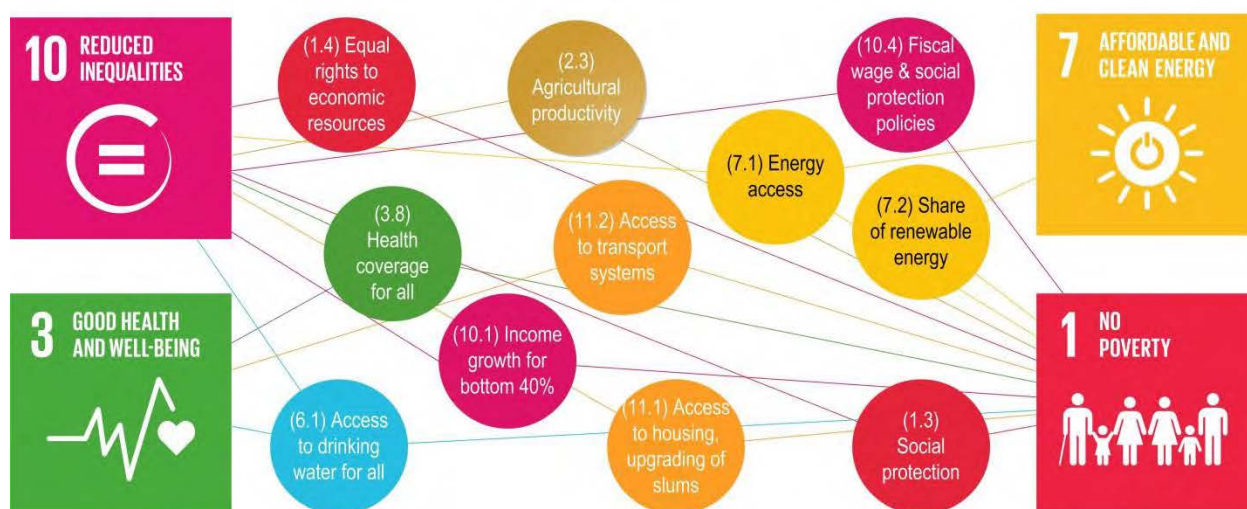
10 REDUCED INEQUALITIES

(1.4) Equal rights to economic resources

(2.3) Agricultural productivity

(10.4) Fiscal wage & social protection policies

7 AFFORDABLE AND CLEAN ENERGY

(7.1) Energy access

(7.2) Share of renewable energy

(3.8) Health coverage for all

(11.2) Access to transport systems

3 GOOD HEALTH AND WELL-BEING

(10.1) Income growth for bottom 40%

1 NO POVERTY

(6.1) Access to drinking water for all

(11.1) Access to housing, upgrading of slums

(1.3) Social protection